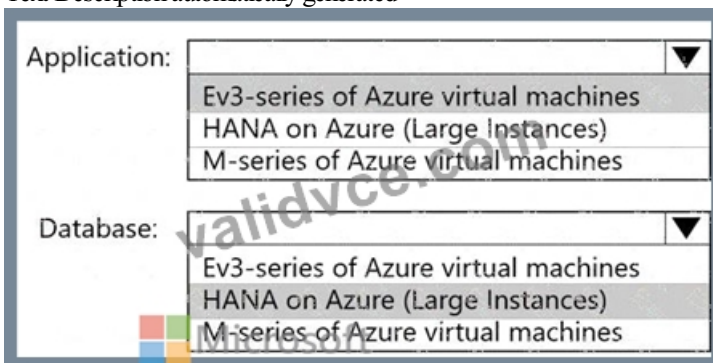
Text Description automatically generated

Application:

Ev3-series of Azure virtual machines
HANA on Azure (Large Instances)
M-series of Azure virtual machines

validvce.com

Database:

Ev3-series of Azure virtual machines
HANA on Azure (Large Instances)
M-series of Azure virtual machines

Microsoft